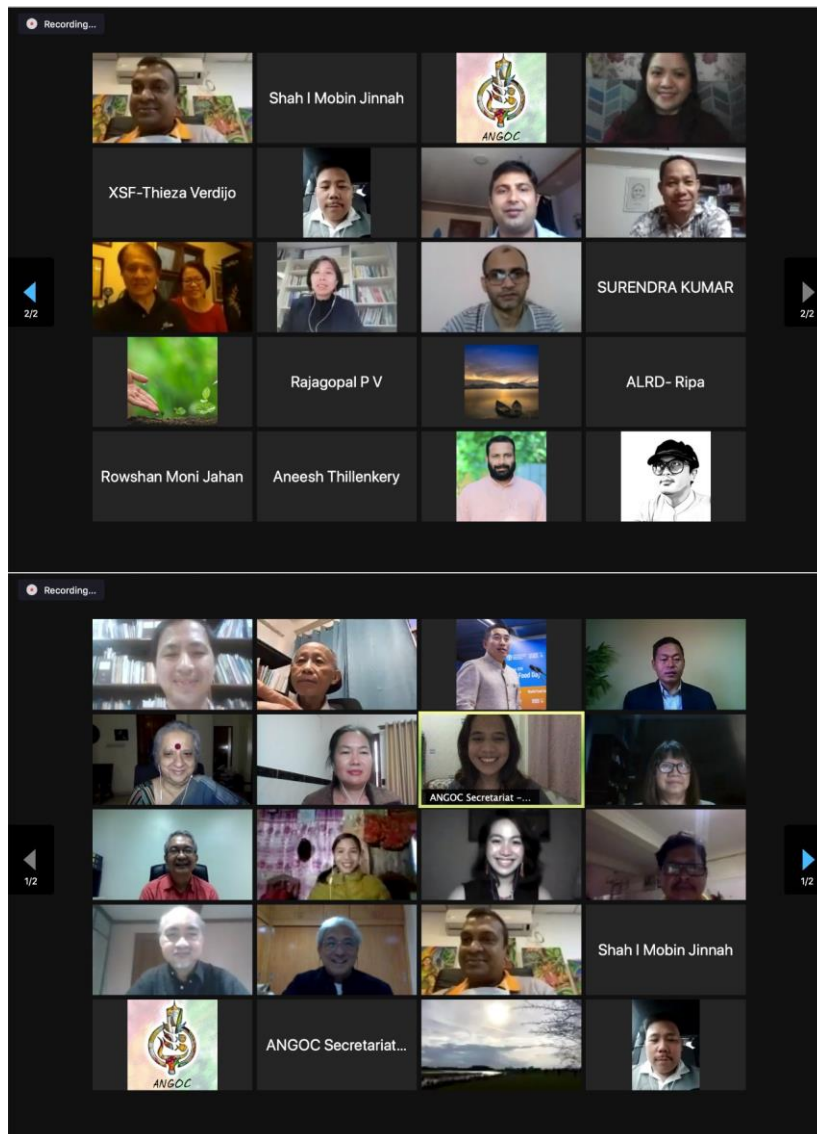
Recording...

Shah I Mobin Jinnah

ANGOC

XSF-Thieza Verdijo

2/2

SURENDRA KUMAR

2/2

Rajagopal P V

ALRD- Ripa

Rowshan Moni Jahan

Aneesh Thillenkery

Recording...

ANGOC Secretariat -...

1/2

1/2

Shah I Mobin Jinnah

ANGOC

ANGOC Secretariat...